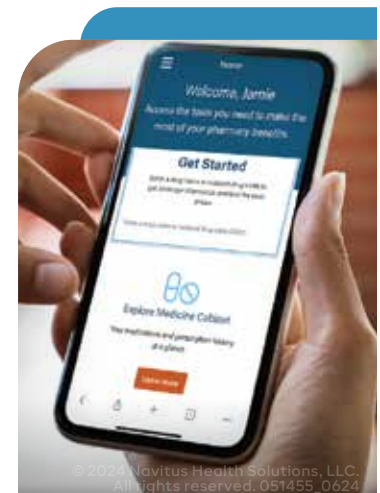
Navitus

Welcome, Jamie

Access the tools you need to make the most of your pharmacy benefits.

Get Started

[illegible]

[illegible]

Explore Medicine Cabinet

Your medications and prescription history at a glance.

Learn more

© 2024 Navitus Health Solutions, LLC. All rights reserved. 051455_0624